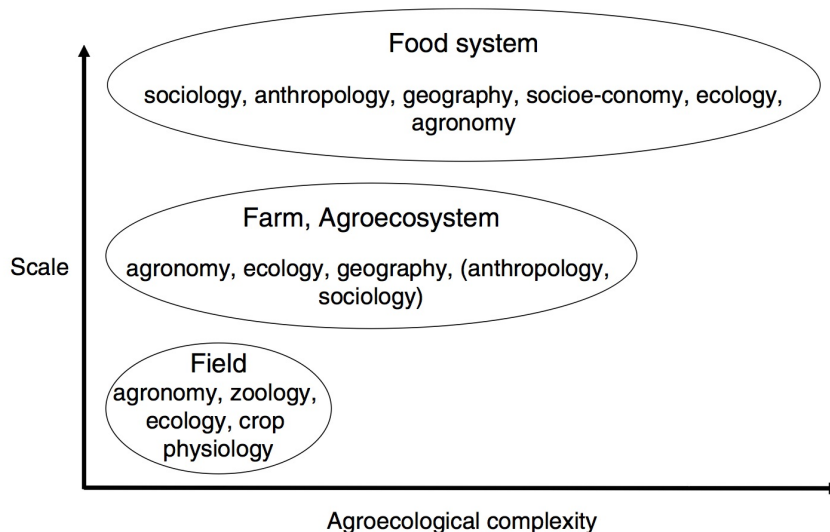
Food system

sociology, anthropology, geography, socioe-conomy, ecology, agronomy

Farm, Agroecosystem

agronomy, ecology, geography, (anthropology, sociology)

Scale

Field

agronomy, zoology, ecology, crop physiology

Agroecological complexity